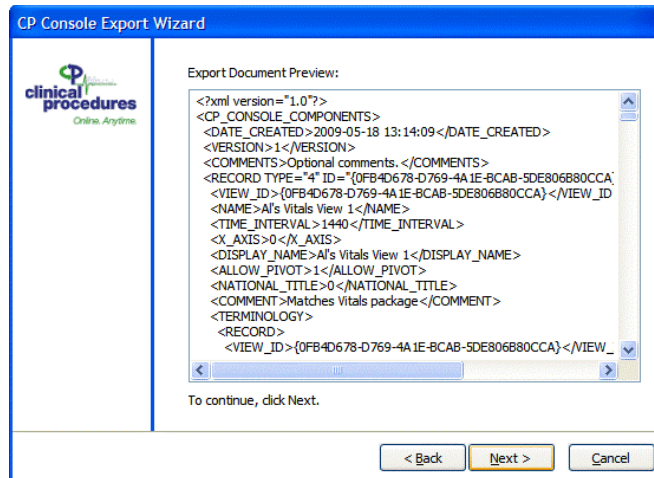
CP Console Export Wizard

CP clinical procedures Online. Anytime.

Export Document Preview:

<?xml version="1.0"?>
<CP_CONSOLE_COMPONENTS>
<DATE_CREATED>2009-05-18 13:14:09</DATE_CREATED>
<VERSION>1</VERSION>
<COMMENTS>Optional comments.</COMMENTS>
<RECORD TYPE="4" ID="{0FB4D678-D769-4A1E-BCAB-5DE806B80CCA}
<VIEW_ID>{0FB4D678-D769-4A1E-BCAB-5DE806B80CCA}</VIEW_ID
<NAME>Al's Vitals View 1</NAME>
<TIME_INTERVAL>1440</TIME_INTERVAL>
<X_AXIS>0</X_AXIS>
<DISPLAY_NAME>Al's Vitals View 1</DISPLAY_NAME>
<ALLOW_PIVOT>1</ALLOW_PIVOT>
<NATIONAL_TITLE>0</NATIONAL_TITLE>
<COMMENT>Matches Vitals package</COMMENT>
<TERMINOLOGY>
<RECORD>
<VIEW_ID>{0FB4D678-D769-4A1E-BCAB-5DE806B80CCA}</VIEW_

To continue, click Next.

< Back | Next > | Cancel